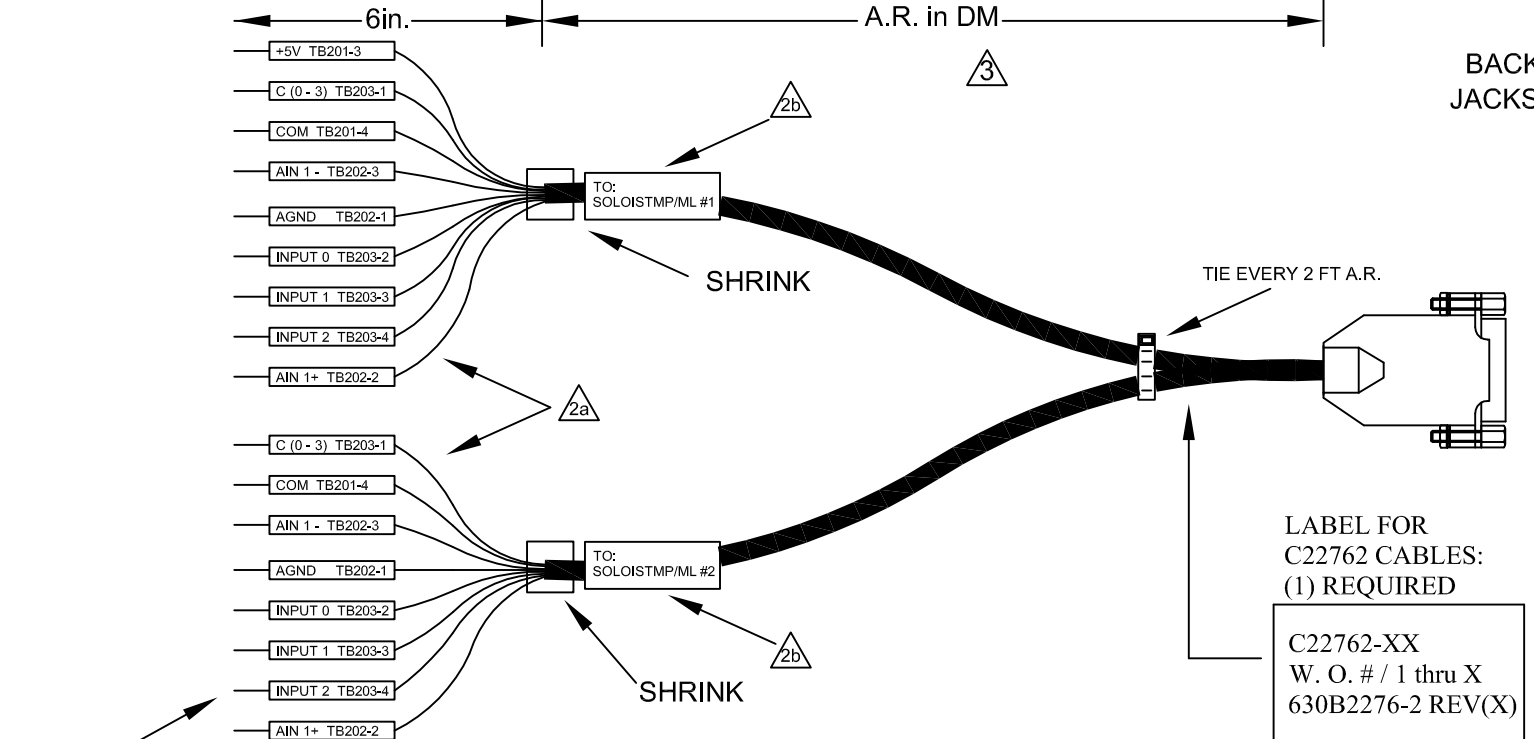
6in.

A.R. in DM

3

BACK

JACKS

+5V TB201-3

C (0 - 3) TB203-1

COM TB201-4

AIN 1 - TB202-3

AGND TB202-1

INPUT 0 TB203-2

INPUT 1 TB203-3

INPUT 2 TB203-4

AIN 1+ TB202-2

2b

TO:
SOLOISTMP/ML #1

SHRINK

TIE EVERY 2 FT A.R.

2a

C (0 - 3) TB203-1

COM TB201-4

AIN 1 - TB202-3

AGND TB202-1

INPUT 0 TB203-2

INPUT 1 TB203-3

INPUT 2 TB203-4

AIN 1+ TB202-2

TO:
SOLOISTMP/ML #2

SHRINK

2b

LABEL FOR
C22762 CABLES:
(1) REQUIRED

C22762-XX
W. O. # / 1 thru X
630B2276-2 REV(X)